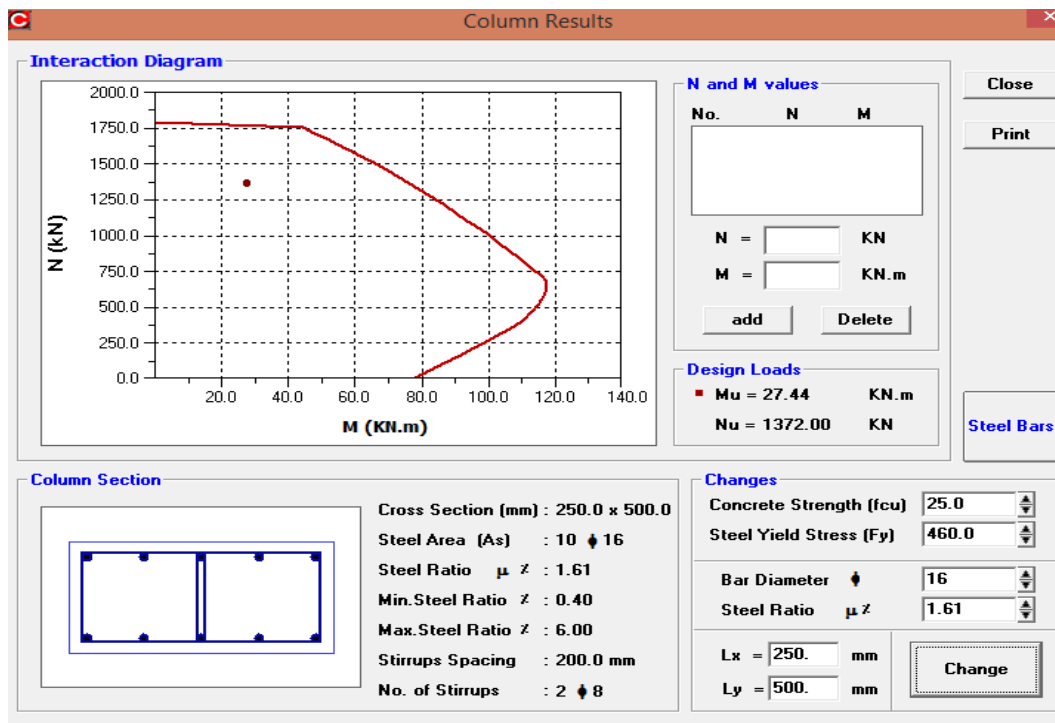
Column Results

Interaction Diagram

2000.0
1750.0
1500.0
1250.0
1000.0
750.0
500.0
250.0
0.0
N (kN)
20.0 40.0 60.0 80.0 100.0 120.0 140.0
M (KN.m)

N and M values
No. N M
N = KN
M = KN.m
add Delete

Design Loads
Mu = 27.44 KN.m
Nu = 1372.00 KN

Close
Print
Steel Bars

Column Section

Cross Section (mm) : 250.0 x 500.0
Steel Area (As) : 10 ϕ 16
Steel Ratio μ % : 1.61
Min.Steel Ratio % : 0.40
Max.Steel Ratio % : 6.00
Stirrups Spacing : 200.0 mm
No. of Stirrups : 2 ϕ 8

Changes
Concrete Strength (fcu) 25.0
Steel Yield Stress (Fy) 460.0
Bar Diameter ϕ 16
Steel Ratio μ % 1.61
Lx = 250. mm
Ly = 500. mm
Change